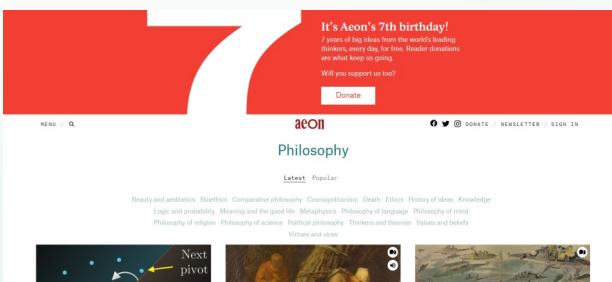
It's Aeon's 7th birthday!

7 years of big ideas from the world's leading thinkers, every day, for free. Reader donations are what keep us going.

Will you support us too?

Donate

MENU / 

aeon

DONATE / NEWSLETTER / SIGN IN

Philosophy

Latest Popular

Beauty and aesthetics Bioethics Comparative philosophy Cosmopolitanism Death Ethics History of ideas Knowledge Logic and probability Meaning and the good life Metaphysics Philosophy of language Philosophy of mind Philosophy of religion Philosophy of science Political philosophy Thinkers and theories Values and beliefs Virtues and vices

Next pivot